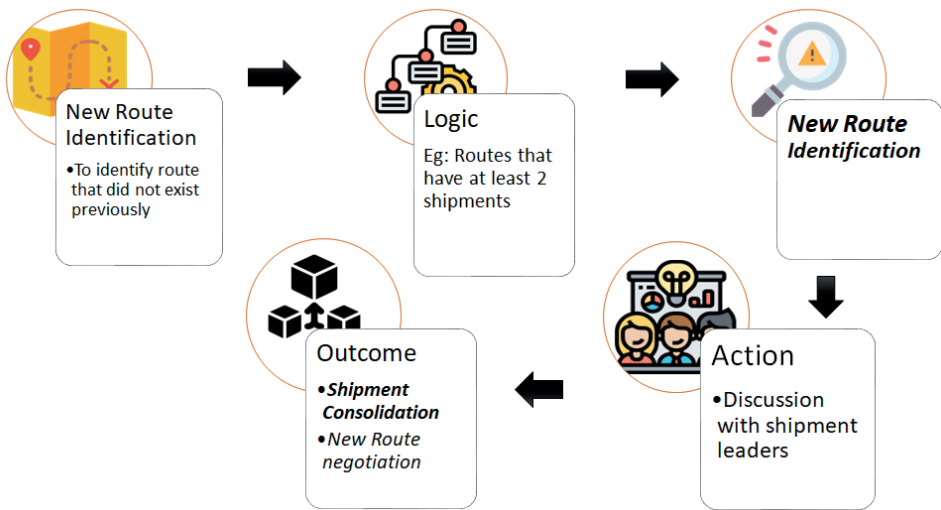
New Route Identification

•To identify route that did not exist previously

Logic

Eg: Routes that have at least 2 shipments

*New Route Identification*

Action

•Discussion with shipment leaders

Outcome

•*Shipment Consolidation*

•*New Route negotiation*